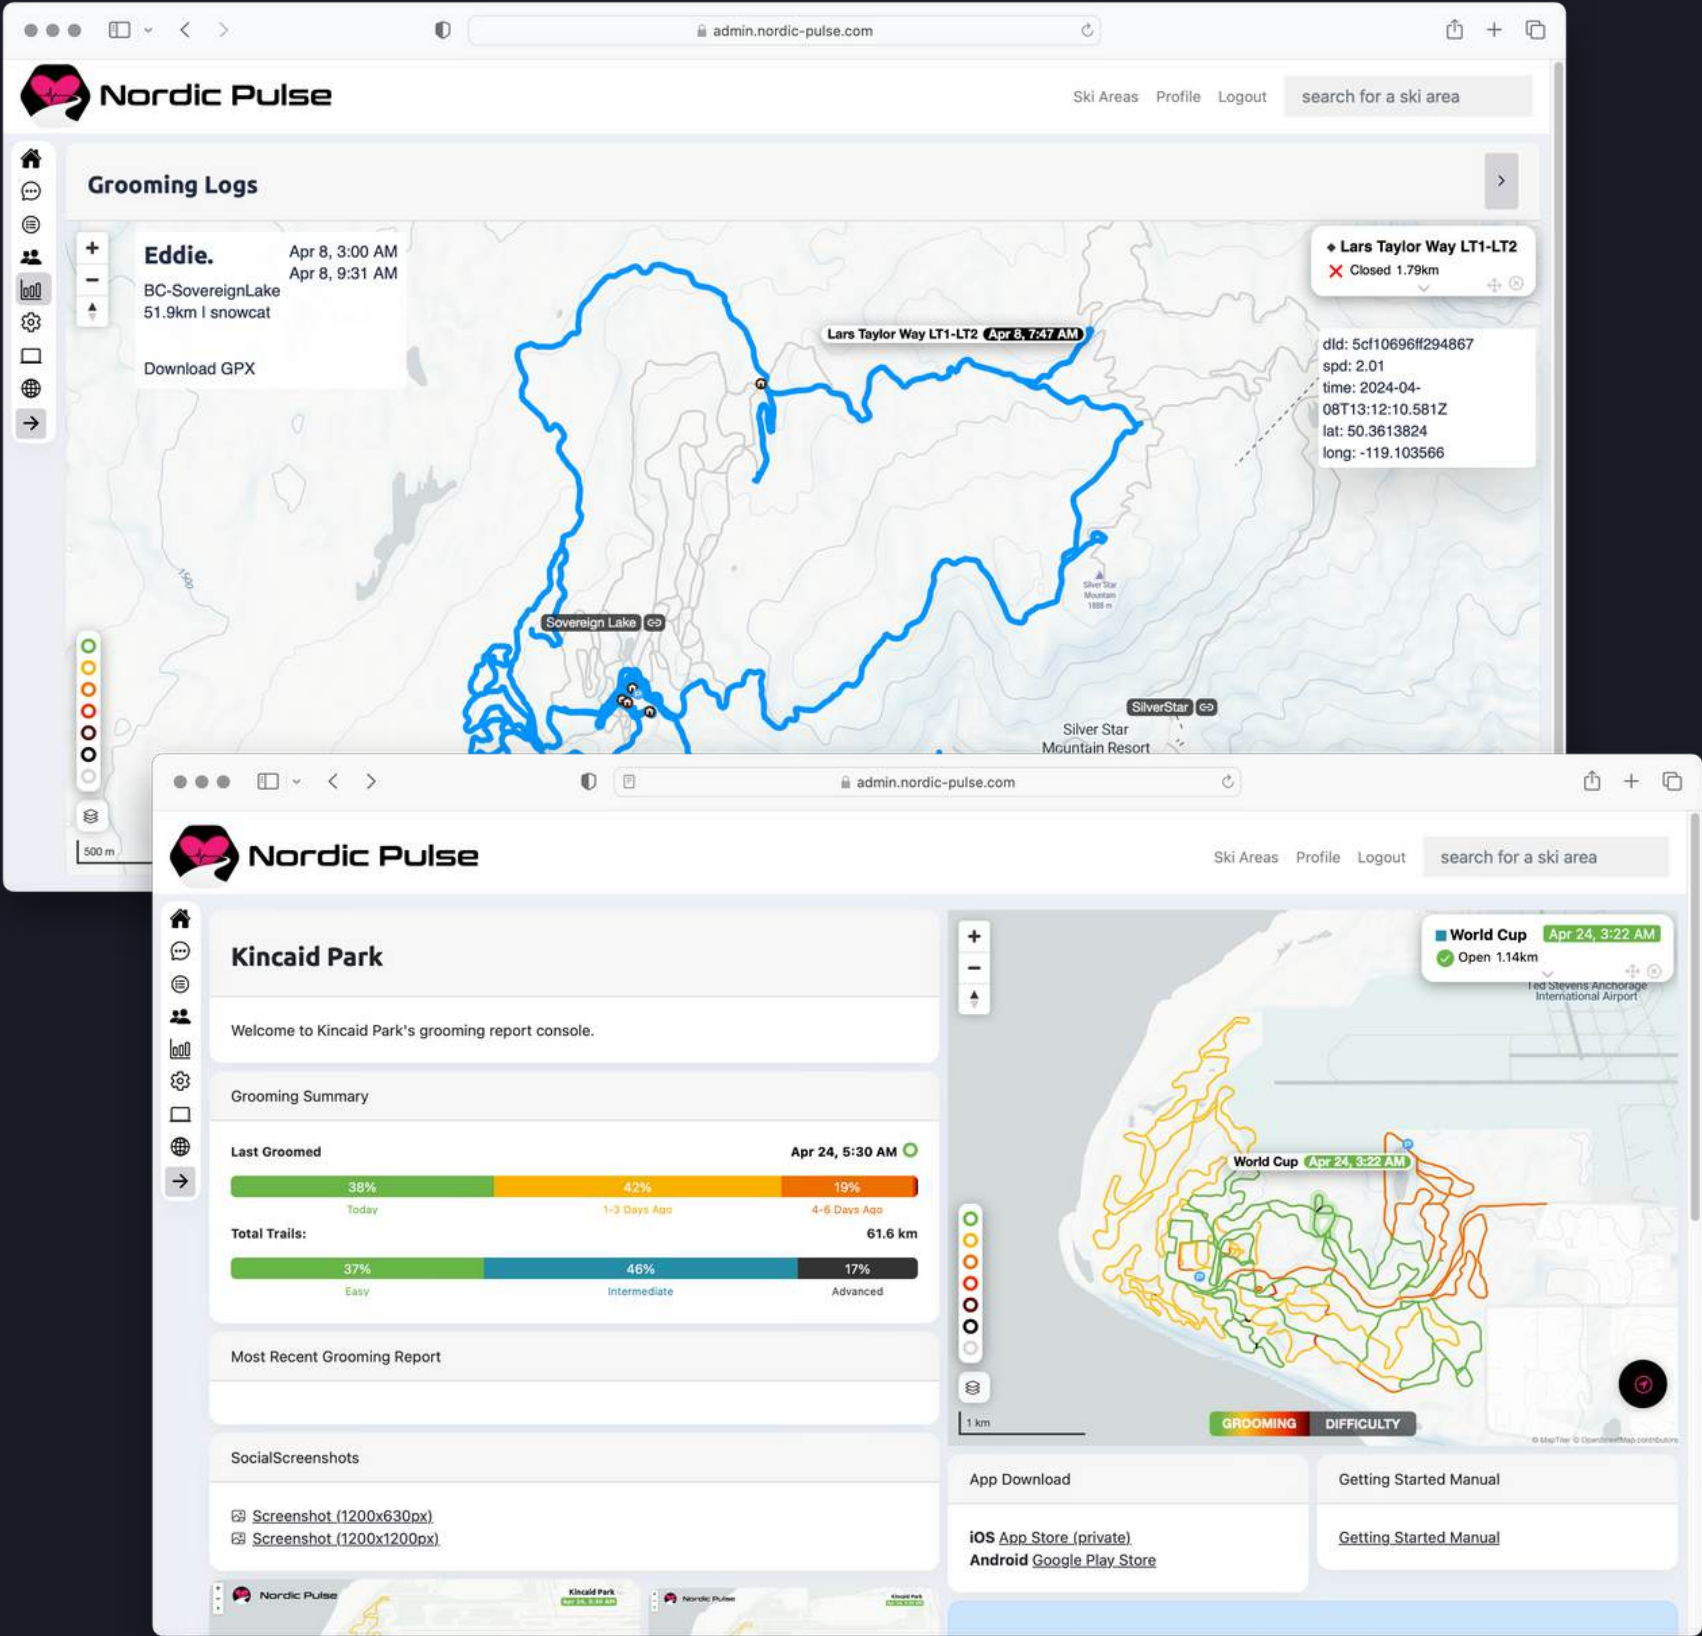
admin.nordic-pulse.com

Nordic Pulse

Ski Areas Profile Logout search for a ski area

Grooming Logs

Eddie.
BC-SovereignLake
51.9km | snowcat

Apr 8, 3:00 AM
Apr 8, 9:31 AM

Download GPX

Lars Taylor Way LT1-LT2
Closed 1.79km

Lars Taylor Way LT1-LT2 Apr 8, 7:47 AM

dId: 5cf10696ff294867
spd: 2.01
time: 2024-04-08T13:12:10.581Z
lat: 50.3613824
long: -119.103566

Sovereign Lake

SilverStar

Silver Star Mountain Resort

500 m

admin.nordic-pulse.com

Nordic Pulse

Ski Areas Profile Logout search for a ski area

Kincaid Park

Welcome to Kincaid Park's grooming report console.

Grooming Summary

Last Groomed Apr 24, 5:30 AM

| 38% | 42% | 19% |
|---|---|---|
| Today | 1-3 Days Ago | 4-6 Days Ago |

Total Trails: 61.6 km

| 37% | 46% | 17% |
|---|---|---|
| Easy | Intermediate | Advanced |

Most Recent Grooming Report

SocialScreenshots

Screenshot (1200x630px)
Screenshot (1200x1200px)

World Cup Apr 24, 3:22 AM
Open 1.14km

Ted Stevens Anchorage International Airport

World Cup Apr 24, 3:22 AM

1 km

GROOMING DIFFICULTY

App Download

iOS App Store (private)
Android Google Play Store

Getting Started Manual

Getting Started Manual